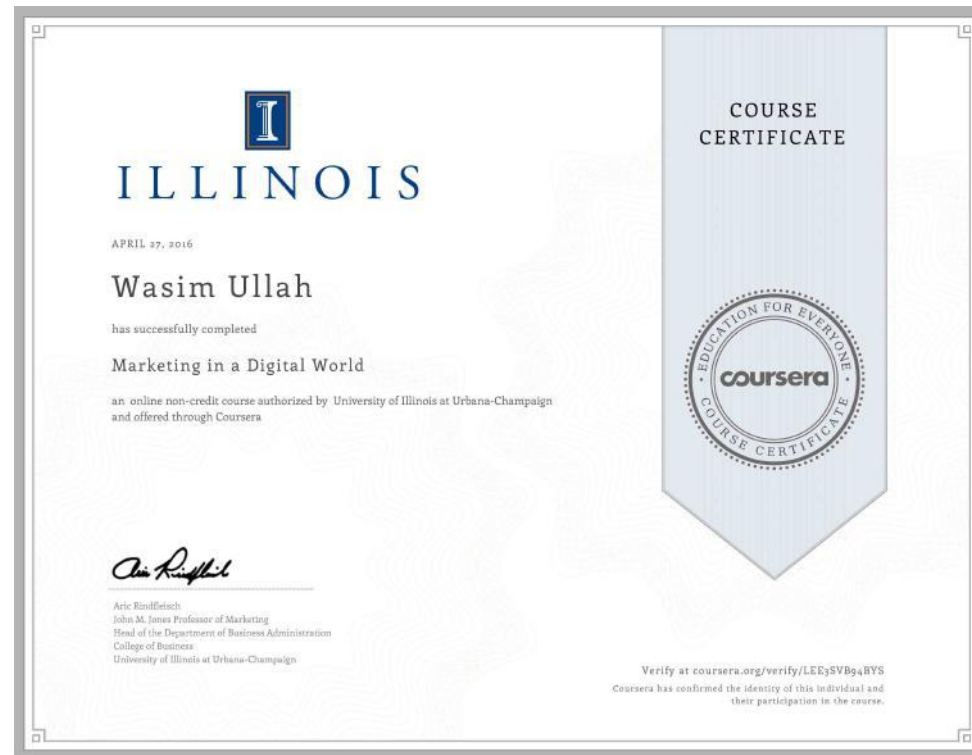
I

ILLINOIS

APRIL 27, 2016

Wasim Ullah

has successfully completed

Marketing in a Digital World

an online non-credit course authorized by University of Illinois at Urbana-Champaign and offered through Coursera

COURSE CERTIFICATE

EDUCATION FOR EVERYONE
coursera
COURSE CERTIFICATE

Aric Rindfleisch

Aric Rindfleisch
John M. Jones Professor of Marketing
Head of the Department of Business Administration
College of Business
University of Illinois at Urbana-Champaign

Verify at coursera.org/verify/LEE3SVB94BYS
Coursera has confirmed the identity of this individual and their participation in the course.